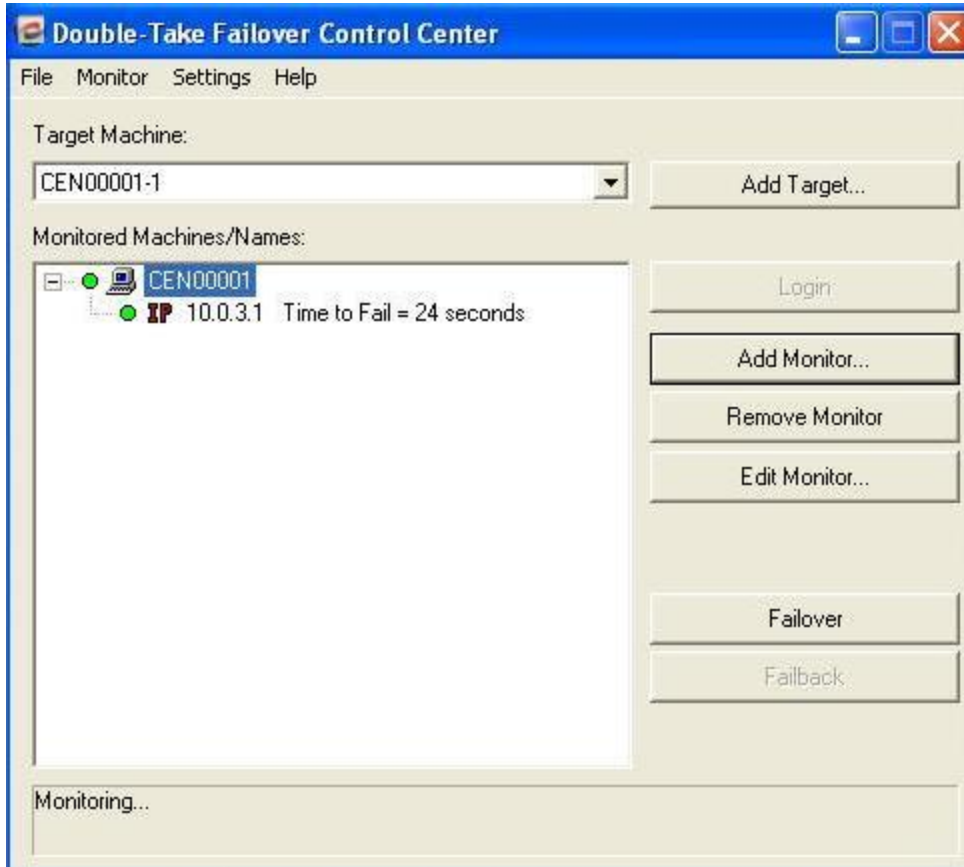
Double-Take Failover Control Center

File Monitor Settings Help

Target Machine:

CEN00001-1

Add Target...

Monitored Machines/Names:

CEN00001

IP 10.0.3.1 Time to Fail = 24 seconds

Login

Add Monitor...

Remove Monitor

Edit Monitor...

Failover

Failback

Monitoring...